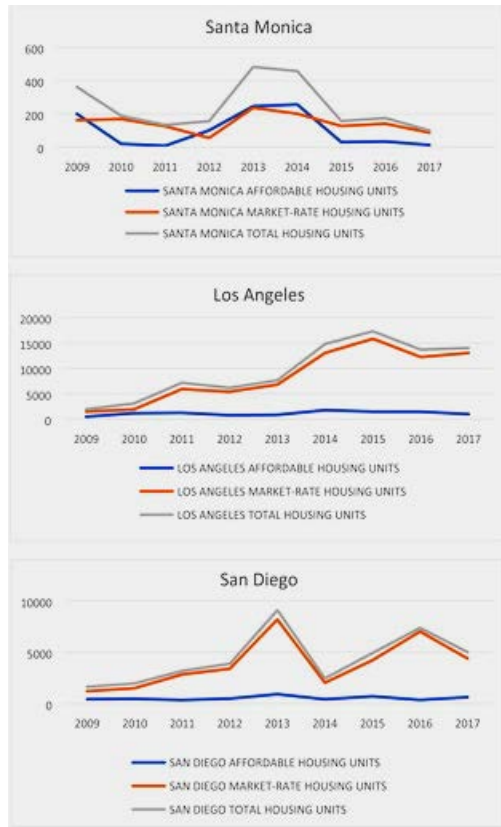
Santa Monica

600
400
200
0

2009 2010 2011 2012 2013 2014 2015 2016 2017

SANTA MONICA AFFORDABLE HOUSING UNITS
SANTA MONICA MARKET-RATE HOUSING UNITS
SANTA MONICA TOTAL HOUSING UNITS

Los Angeles

20000
15000
10000
5000
0

2009 2010 2011 2012 2013 2014 2015 2016 2017

LOS ANGELES AFFORDABLE HOUSING UNITS
LOS ANGELES MARKET-RATE HOUSING UNITS
LOS ANGELES TOTAL HOUSING UNITS

San Diego

10000
5000
0

2009 2010 2011 2012 2013 2014 2015 2016 2017

SAN DIEGO AFFORDABLE HOUSING UNITS
SAN DIEGO MARKET-RATE HOUSING UNITS
SAN DIEGO TOTAL HOUSING UNITS